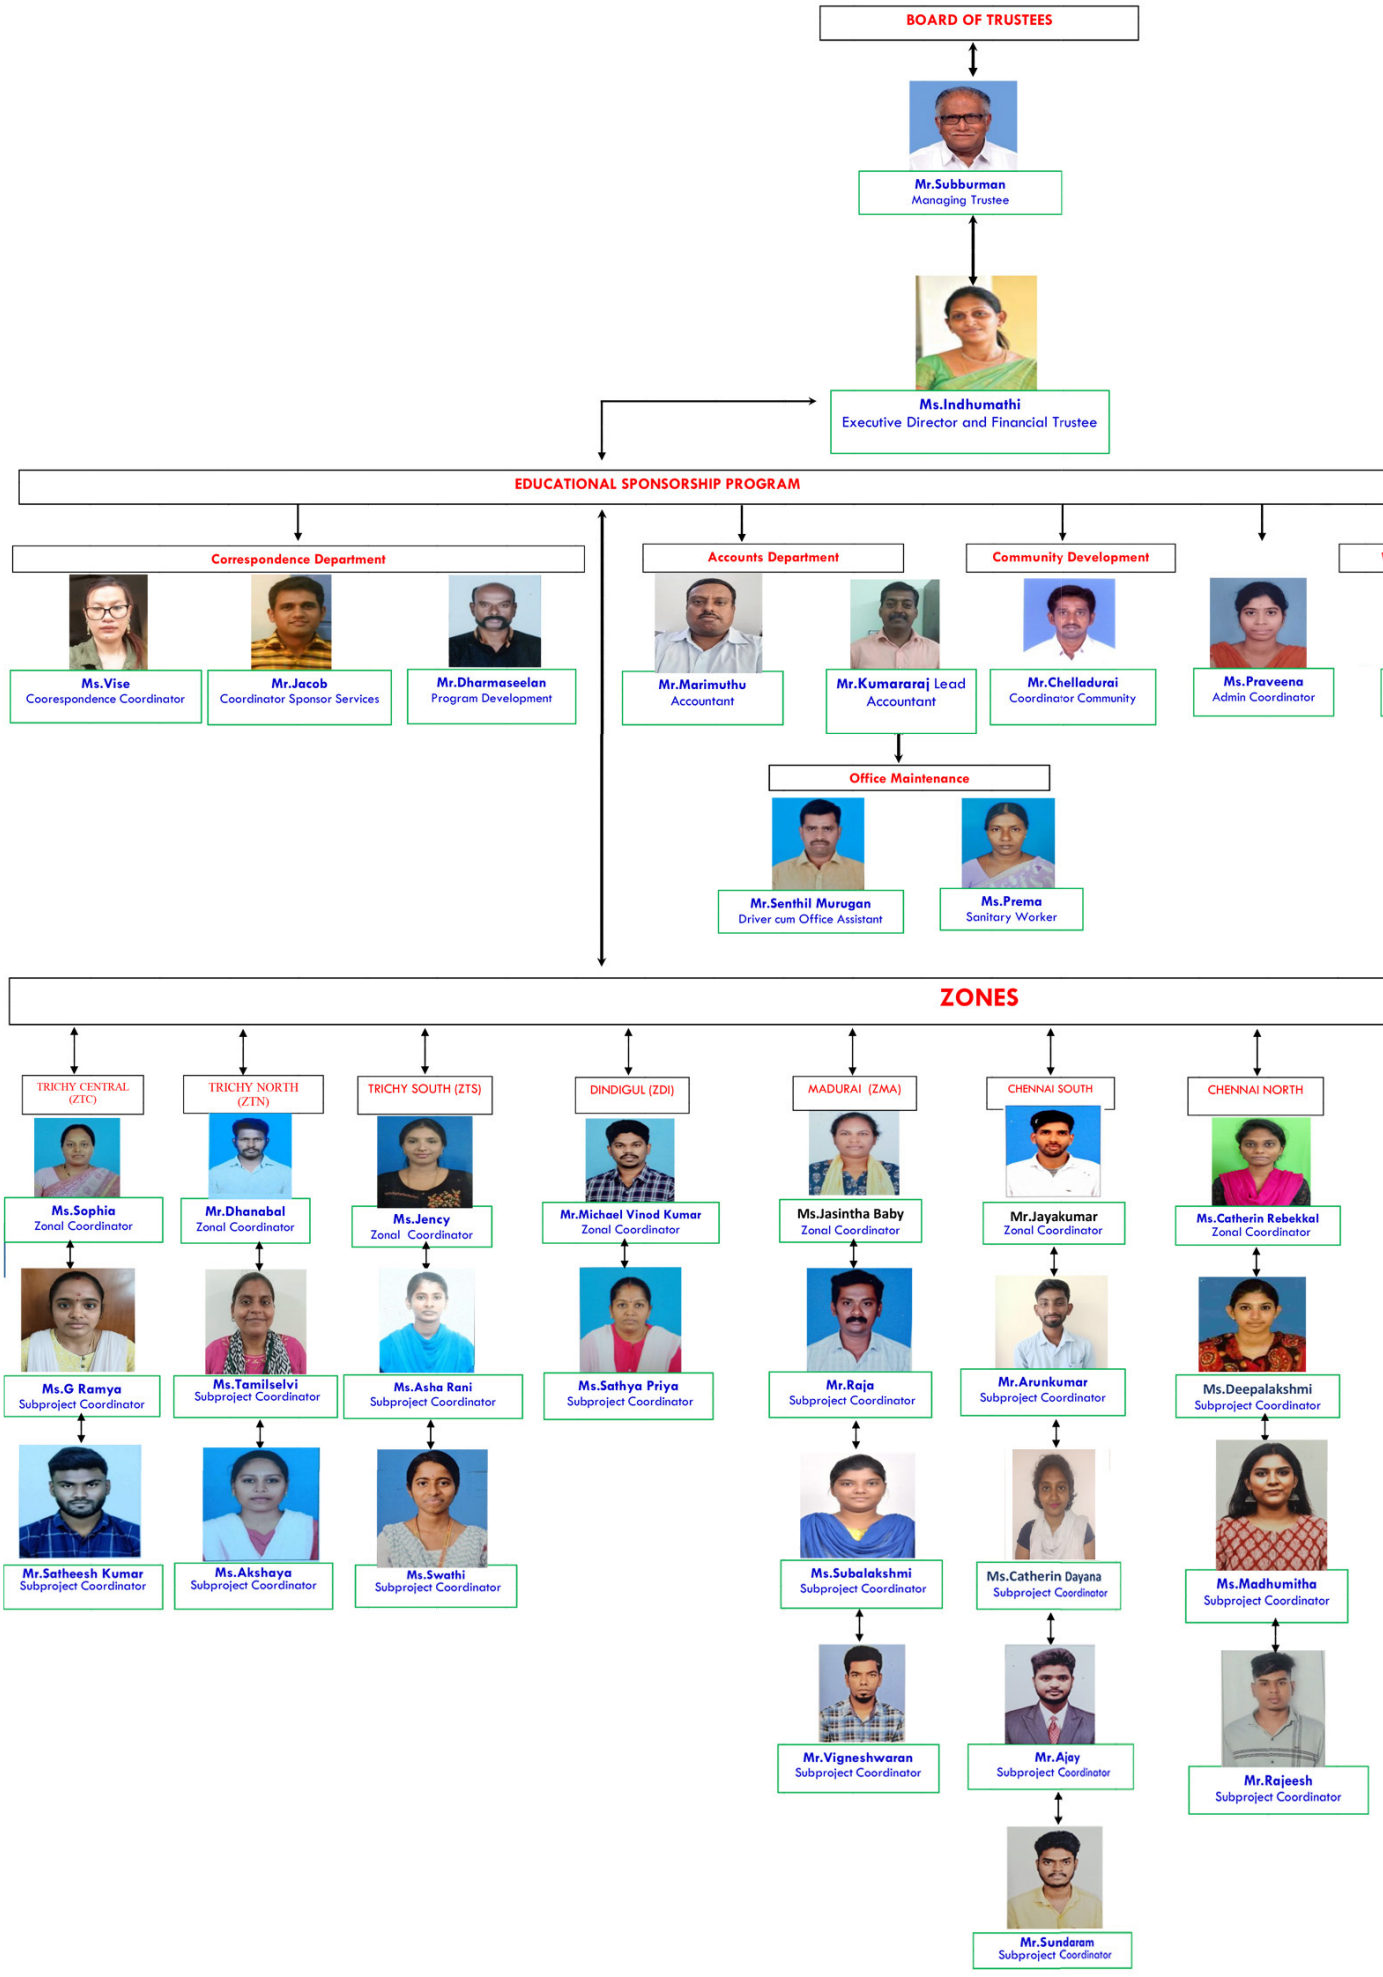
BOARD OF TRUSTEES

Mr.Subburman
Managing Trustee

Ms.Indhumathi
Executive Director and Financial Trustee

EDUCATIONAL SPONSORSHIP PROGRAM

Correspondence Department

Ms.Vise
Coorespondence Coordinator

Mr.Jacob
Coordinator Sponsor Services

Mr.Dharmaseelan
Program Development

Accounts Department

Mr.Marimuthu
Accountant

Mr.Kumararaj Lead Accountant

Community Development

Mr.Chelladurai
Coordinator Community

Ms.Praveena
Admin Coordinator

Office Maintenance

Mr.Senthil Murugan
Driver cum Office Assistant

Ms.Prema
Sanitary Worker

ZONES

TRICHY CENTRAL (ZTC)

Ms.Sophia
Zonal Coordinator

Ms.G Ramya
Subproject Coordinator

Mr.Satheesh Kumar
Subproject Coordinator

TRICHY NORTH (ZTN)

Mr.Dhanabal
Zonal Coordinator

Ms.Tamilselvi
Subproject Coordinator

Ms.Akshaya
Subproject Coordinator

TRICHY SOUTH (ZTS)

Ms.Jency
Zonal Coordinator

Ms.Asha Rani
Subproject Coordinator

Ms.Swathi
Subproject Coordinator

DINDIGUL (ZDI)

Mr.Michael Vinod Kumar
Zonal Coordinator

Ms.Sathya Priya
Subproject Coordinator

MADURAI (ZMA)

Ms.Jasintha Baby
Zonal Coordinator

Mr.Raja
Subproject Coordinator

Ms.Subalakshmi
Subproject Coordinator

Mr.Vigneshwaran
Subproject Coordinator

CHENNAI SOUTH

Mr.Jayakumar
Zonal Coordinator

Mr.Arunkumar
Subproject Coordinator

Ms.Catherin Dayana
Subproject Coordinator

Mr.Ajay
Subproject Coordinator

Mr.Sundaram
Subproject Coordinator

CHENNAI NORTH

Ms.Catherin Rebekkal
Zonal Coordinator

Ms.Deepalakshmi
Subproject Coordinator

Ms.Madhumitha
Subproject Coordinator

Mr.Rajeesh
Subproject Coordinator